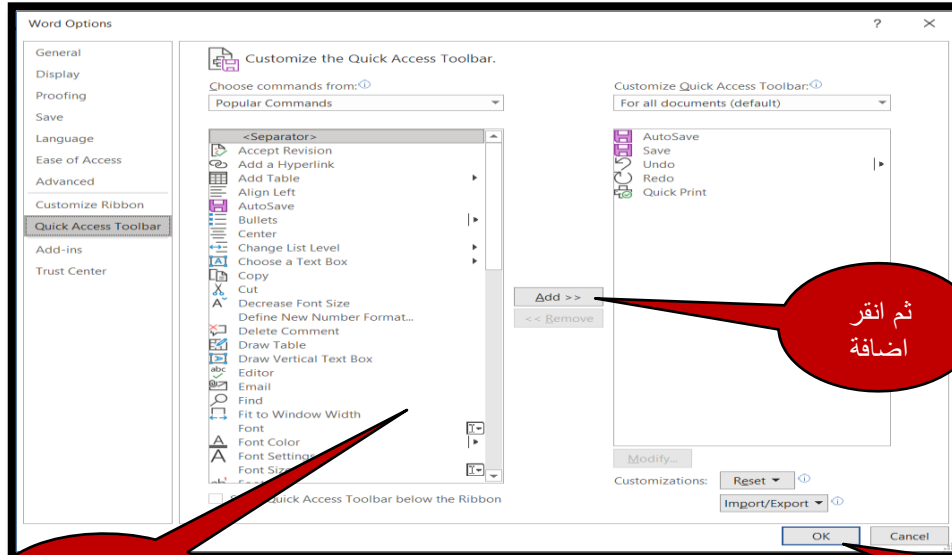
Word Options

?
✕

General
Display
Proofing
Save
Language
Ease of Access
Advanced
Customize Ribbon
Quick Access Toolbar
Add-ins
Trust Center

Customize the Quick Access Toolbar.

Choose commands from:
Popular Commands

<Separator>
Accept Revision
Add a Hyperlink
Add Table
Align Left
AutoSave
Bullets
Center
Change List Level
Choose a Text Box
Copy
Cut
Decrease Font Size
Define New Number Format...
Delete Comment
Draw Table
Draw Vertical Text Box
Editor
Email
Find
Fit to Window Width
Font
Font Color
Font Settings
Font Size

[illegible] Quick Access Toolbar below the Ribbon

Add >>
<< Remove

Customize Quick Access Toolbar:
For all documents (default)

AutoSave
Save
Undo
Redo
Quick Print

Modify...

Customizations:
Reset
Import/Export

ثم انقر اضافة

OK
Cancel